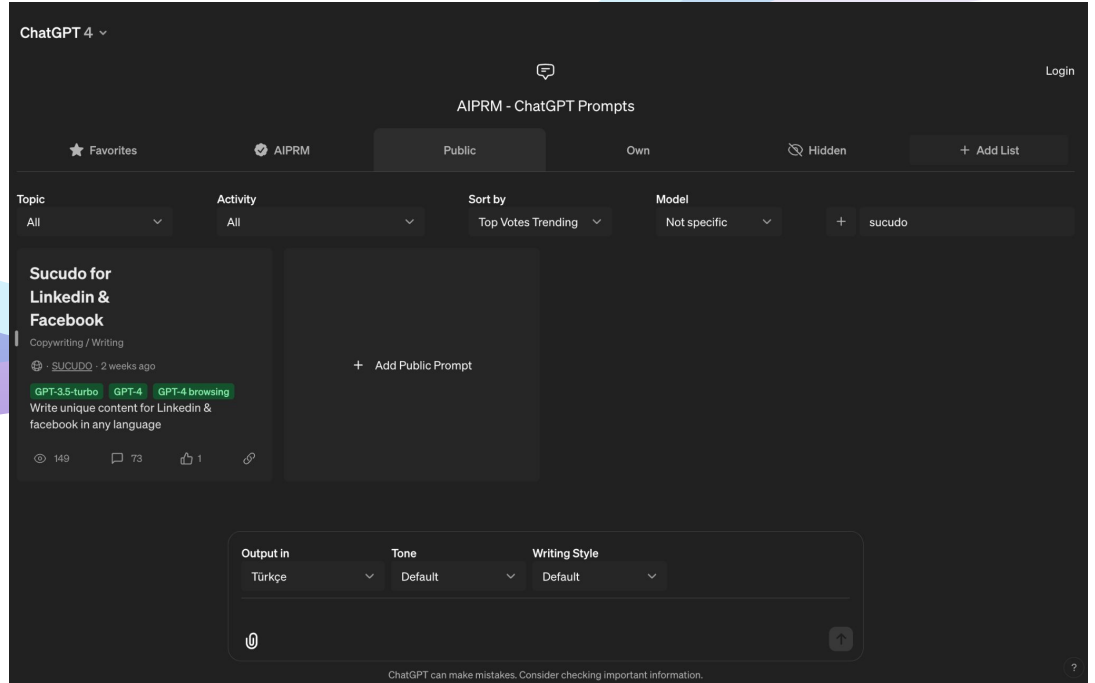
ChatGPT 4

Login

AIPRM - ChatGPT Prompts

Favorites
AIPRM
Public
Own
Hidden
+ Add List

Topic
All

Activity
All

Sort by
Top Votes Trending

Model
Not specific

+ sucudo

Sucudo for Linkedin & Facebook

Copywriting / Writing

· SUCUDO · 2 weeks ago

GPT-3.5-turbo GPT-4 GPT-4 browsing

Write unique content for Linkedin & facebook in any language

149 73 1

+ Add Public Prompt

Output in
Türkçe

Tone
Default

Writing Style
Default

ChatGPT can make mistakes. Consider checking important information.

?